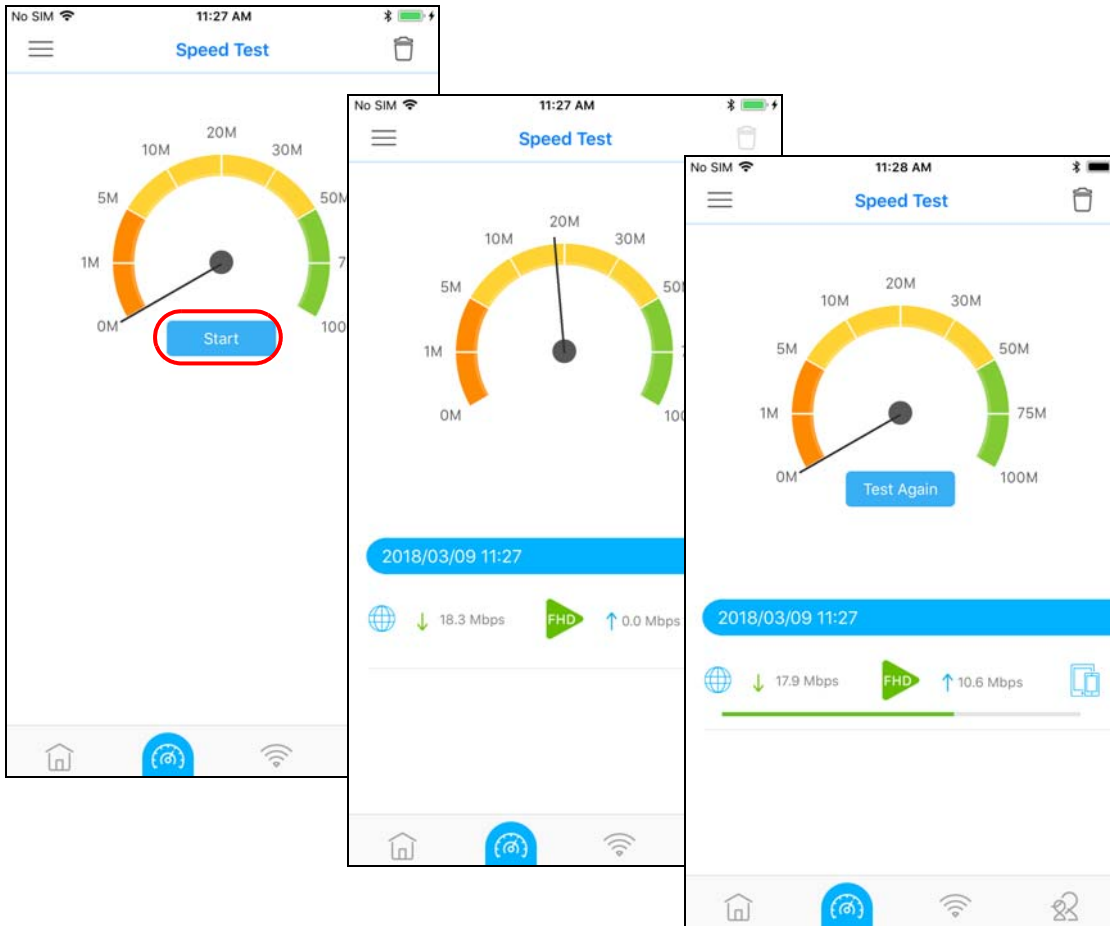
No SIM 11:27 AM

Speed Test

20M
10M
30M
5M
50M
1M
7
0M
100
Start

No SIM 11:27 AM

Speed Test

20M
10M
30M
5M
50
1M
0M
100

2018/03/09 11:27

↓ 18.3 Mbps FHD ↑ 0.0 Mbps

No SIM 11:28 AM

Speed Test

20M
10M
30M
5M
50M
1M
75M
0M
100M
Test Again

2018/03/09 11:27

↓ 17.9 Mbps FHD ↑ 10.6 Mbps